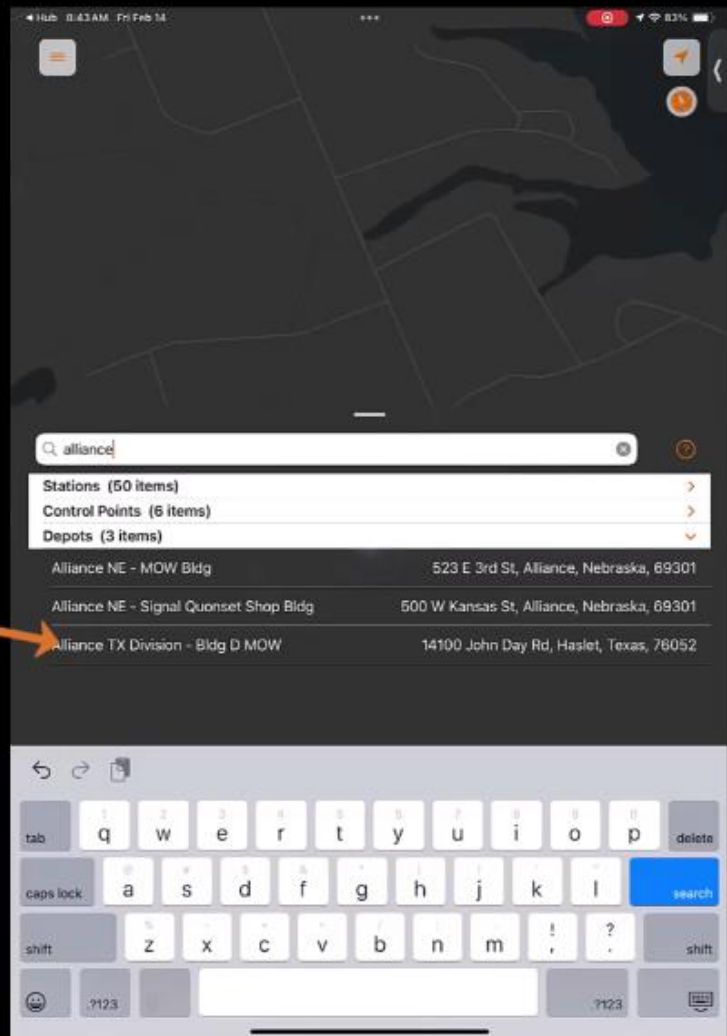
◀ Hub 8:43 AM Fri Feb 14

alliance

Stations (50 items)
Control Points (6 items)
Depots (3 items)

Alliance NE - MOW Bldg 523 E 3rd St, Alliance, Nebraska, 69301
Alliance NE - Signal Quonset Shop Bldg 500 W Kansas St, Alliance, Nebraska, 69301
Alliance TX Division - Bldg D MOW 14100 John Day Rd, Haslet, Texas, 76052

tab q w e r t y u i o p delete
caps lock a s d f g h j k l search
shift z x c v b n m ! , ? . shift
.?123 .?123